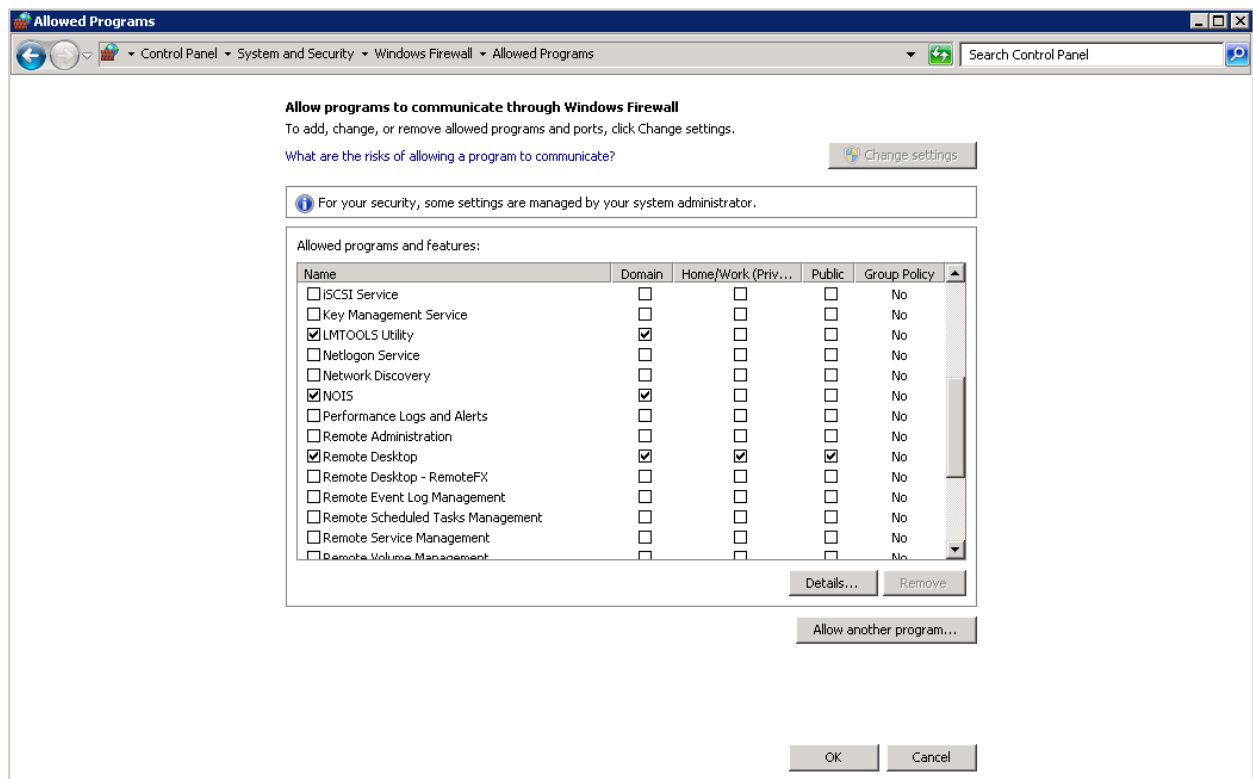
Allowed Programs

Control Panel ▸ System and Security ▸ Windows Firewall ▸ Allowed Programs

Search Control Panel

Allow programs to communicate through Windows Firewall

To add, change, or remove allowed programs and ports, click Change settings.

What are the risks of allowing a program to communicate?

Change settings

For your security, some settings are managed by your system administrator.

Allowed programs and features:

| Name | Domain | Home/Work (Priv... | Public | Group Policy |
|---|---|---|---|---|
| ☐ iSCSI Service | ☐ | ☐ | ☐ | No |
| ☐ Key Management Service | ☐ | ☐ | ☐ | No |
| ☑ LMTOOLS Utility | ☑ | ☐ | ☐ | No |
| ☐ Netlogon Service | ☐ | ☐ | ☐ | No |
| ☐ Network Discovery | ☐ | ☐ | ☐ | No |
| ☑ NOIS | ☑ | ☐ | ☐ | No |
| ☐ Performance Logs and Alerts | ☐ | ☐ | ☐ | No |
| ☐ Remote Administration | ☐ | ☐ | ☐ | No |
| ☑ Remote Desktop | ☑ | ☑ | ☑ | No |
| ☐ Remote Desktop - RemoteFX | ☐ | ☐ | ☐ | No |
| ☐ Remote Event Log Management | ☐ | ☐ | ☐ | No |
| ☐ Remote Scheduled Tasks Management | ☐ | ☐ | ☐ | No |
| ☐ Remote Service Management | ☐ | ☐ | ☐ | No |
| ☐ Remote Volume Management | ☐ | ☐ | ☐ | No |

Details...

Remove

Allow another program...

OK

Cancel